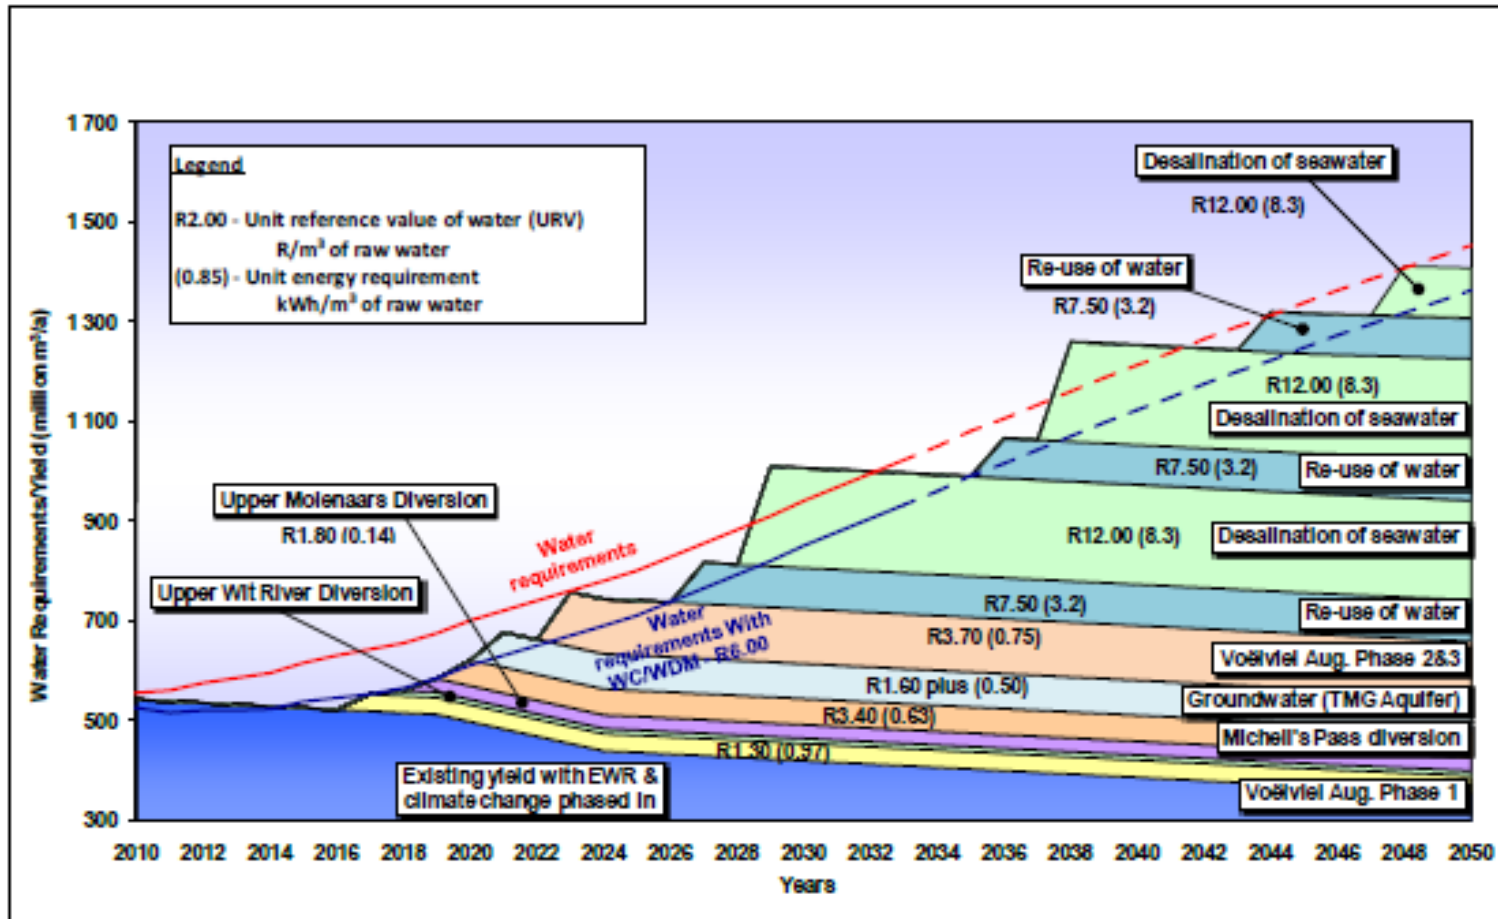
Legend

R2.00 - Unit reference value of water (URV) R/m³ of raw water

(0.85) - Unit energy requirement kWh/m³ of raw water

Desalination of seawater
R12.00 (8.3)

Re-use of water
R7.50 (3.2)

R12.00 (8.3)
Desalination of seawater

R7.50 (3.2)
Re-use of water

R12.00 (8.3)
Desalination of seawater

R7.50 (3.2)
Re-use of water

R3.70 (0.75)
Voëlvlei Aug. Phase 2&3

R1.60 plus (0.50)
Groundwater (TMG Aquifer)

R3.40 (0.63)
Michell's Pass diversion

R1.30 (0.97)
Voëlvlei Aug. Phase 1

Upper Molenaars Diversion
R1.80 (0.14)

Upper Wit River Diversion

Water requirements

Water requirements With WC/WDM - R6.00

Existing yield with EWR & climate change phased in

Water Requirements/Yield (million m³/a)

1 700
1 500
1 300
1 100
900
700
500
300

2010 2012 2014 2016 2018 2020 2022 2024 2026 2028 2030 2032 2034 2036 2038 2040 2042 2044 2046 2048 2050

Years